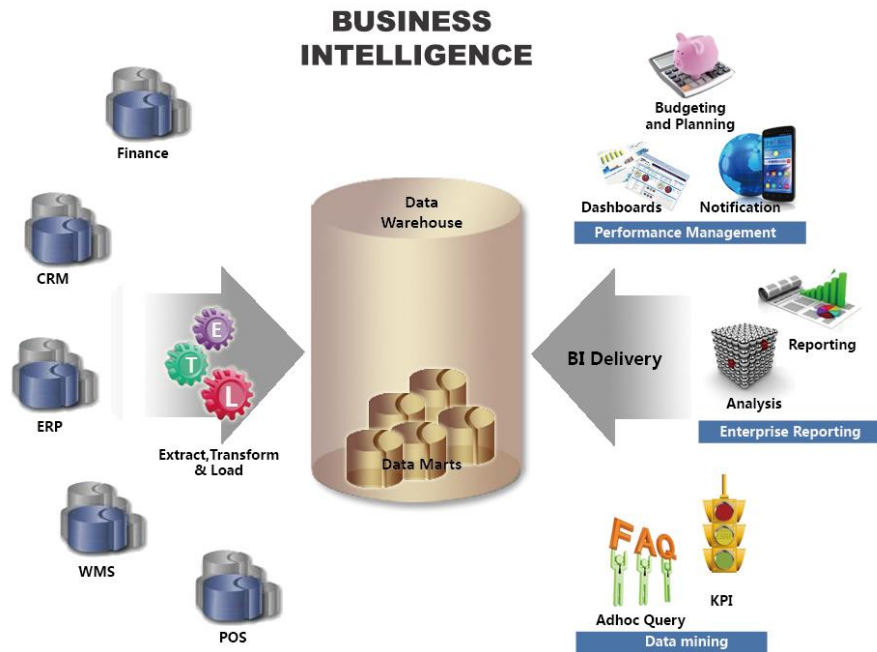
BUSINESS INTELLIGENCE

Finance

CRM

ERP

WMS

POS

E
T
L

Extract,Transform & Load

Data Warehouse

Data Marts

BI Delivery

Budgeting and Planning

Dashboards

Notification

Performance Management

Reporting

Analysis

Enterprise Reporting

FAQ

Adhoc Query

KPI

Data mining